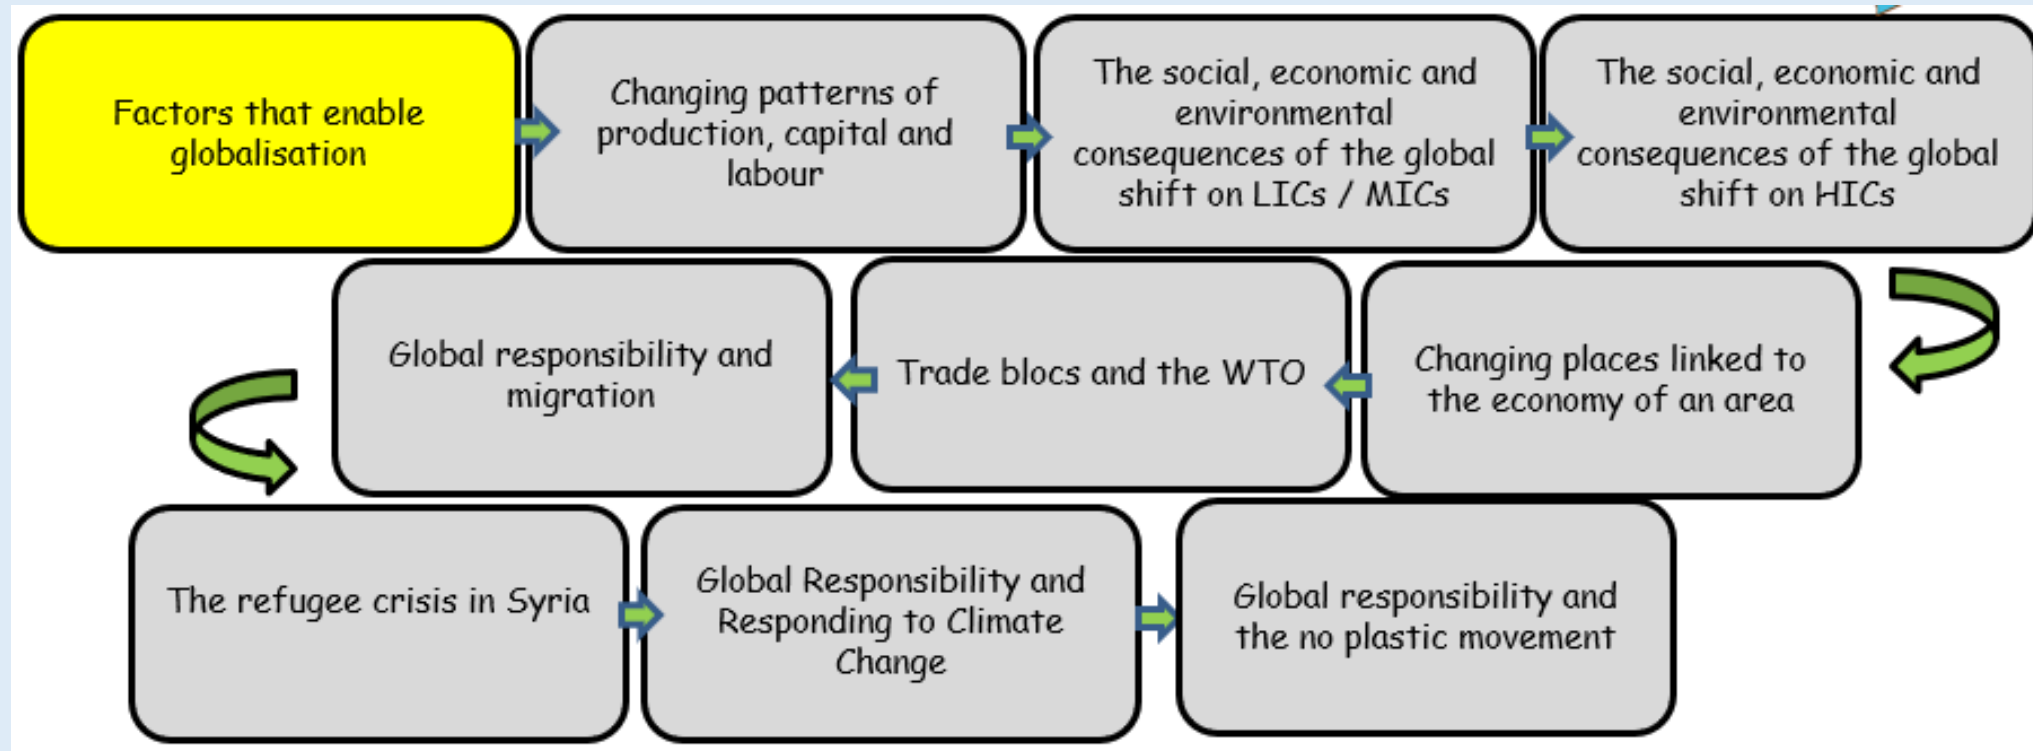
Factors that enable globalisation

Changing patterns of production, capital and labour

The social, economic and environmental consequences of the global shift on LICs / MICs

The social, economic and environmental consequences of the global shift on HICs

Changing places linked to the economy of an area

Trade blocs and the WTO

Global responsibility and migration

The refugee crisis in Syria

Global Responsibility and Responding to Climate Change

Global responsibility and the no plastic movement